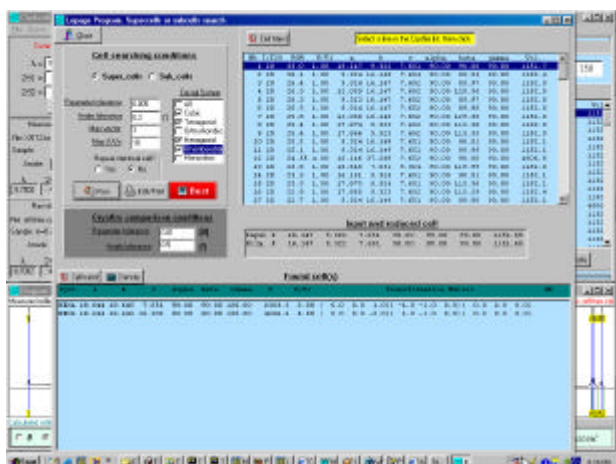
Lepage Program, Supercells or subcells search

Close

Cell searching conditions

Super_cells   Sub_cells

Cell list

Select a line in the CheckCell list, then click

Crystal System

Cubic
Tetragonal
Orthorhombic
Hexagonal
Rhombohedral
Monoclinic

Yes   No

Reset

Cryst/Sym comparison conditions

Input and reduced cell

Found cell(s)